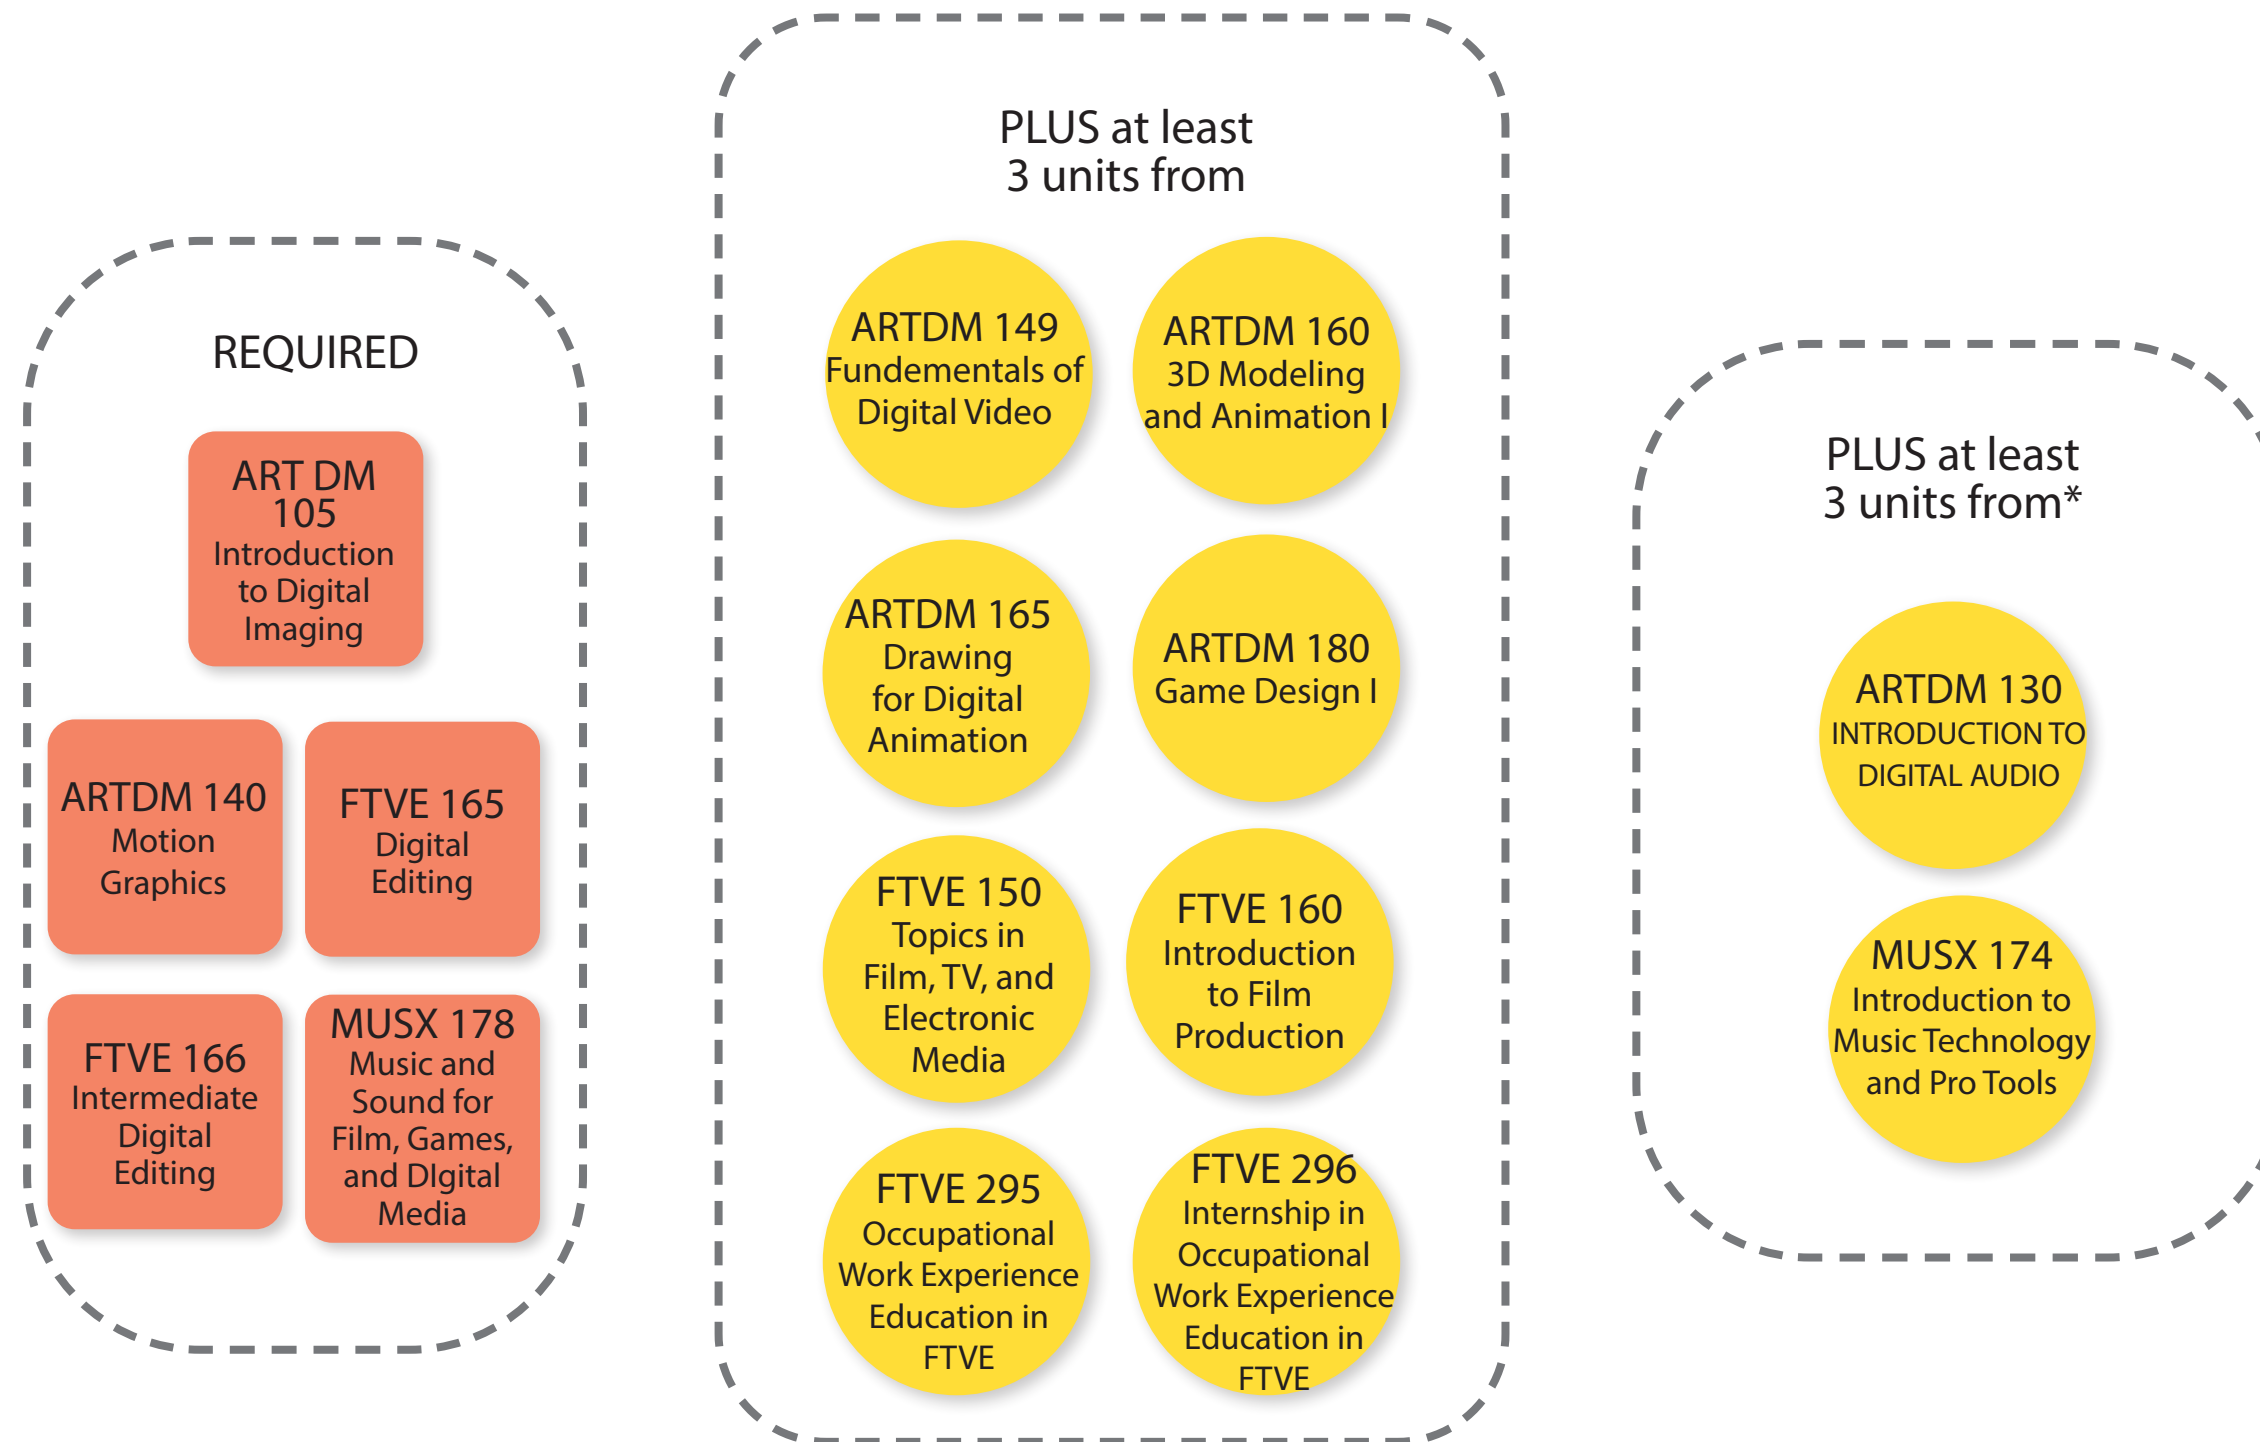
REQUIRED

ART DM 105
Introduction to Digital Imaging

ARTDM 140
Motion Graphics

FTVE 165
Digital Editing

FTVE 166
Intermediate Digital Editing

MUSX 178
Music and Sound for Film, Games, and DIgital Media

PLUS at least 3 units from

ARTDM 149
Fundementals of Digital Video

ARTDM 160
3D Modeling and Animation I

ARTDM 165
Drawing for Digital Animation

ARTDM 180
Game Design I

FTVE 150
Topics in Film, TV, and Electronic Media

FTVE 160
Introduction to Film Production

FTVE 295
Occupational Work Experience Education in FTVE

FTVE 296
Internship in Occupational Work Experience Education in FTVE

PLUS at least 3 units from*

ARTDM 130
INTRODUCTION TO DIGITAL AUDIO

MUSX 174
Introduction to Music Technology and Pro Tools